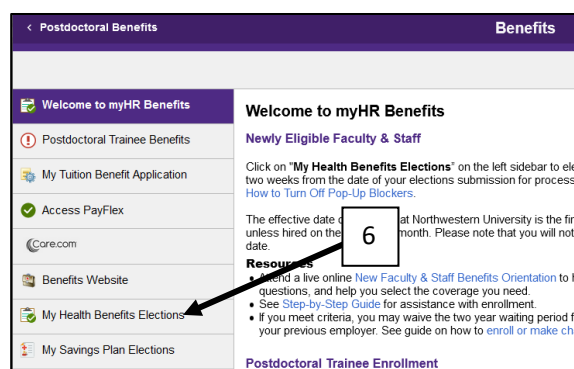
< Postdoctoral Benefits

Benefits

Welcome to myHR Benefits
Postdoctoral Trainee Benefits
My Tuition Benefit Application
Access PayFlex
Care.com
Benefits Website
My Health Benefits Elections
My Savings Plan Elections

Welcome to myHR Benefits

Newly Eligible Faculty & Staff

Click on "My Health Benefits Elections" on the left sidebar to ele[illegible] two weeks from the date of your elections submission for process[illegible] How to Turn Off Pop-Up Blockers.

The effective date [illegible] at Northwestern University is the fir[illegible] unless hired on the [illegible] month. Please note that you will not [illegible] date.

6

Resources
• Attend a live online New Faculty & Staff Benefits Orientation to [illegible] questions, and help you select the coverage you need.
• See Step-by-Step Guide for assistance with enrollment.
• If you meet criteria, you may waive the two year waiting period f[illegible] your previous employer. See guide on how to enroll or make ch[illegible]

Postdoctoral Trainee Enrollment